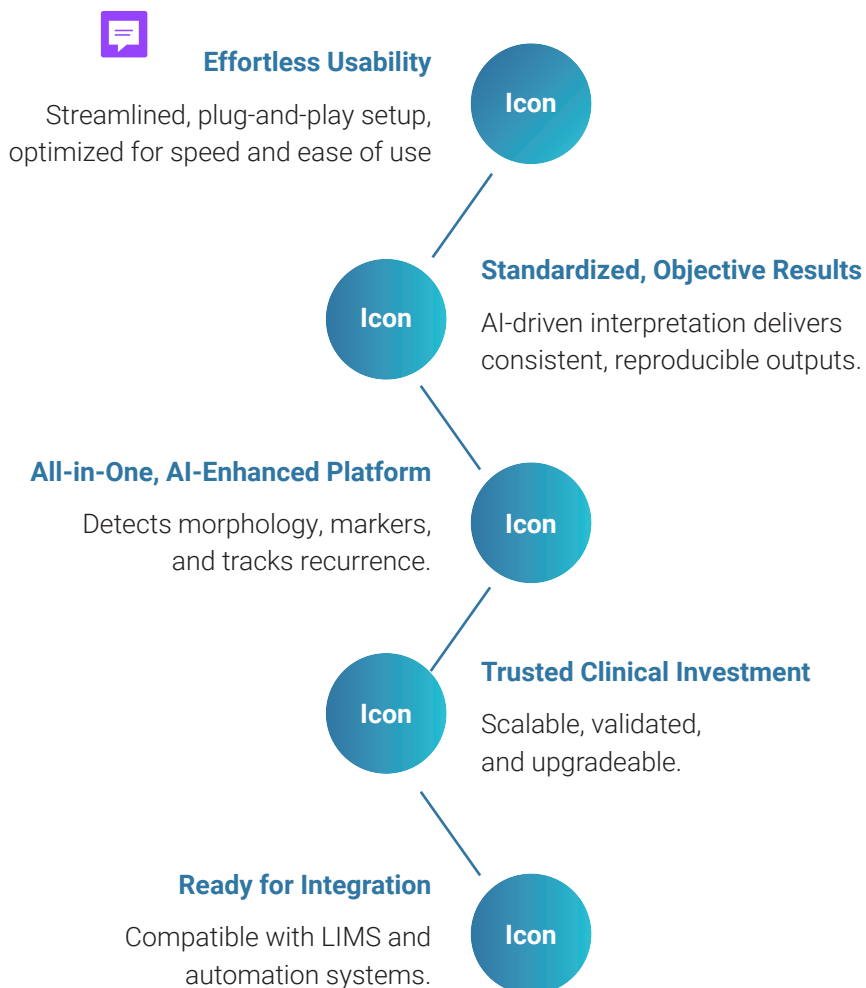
Effortless Usability

Streamlined, plug-and-play setup, optimized for speed and ease of use

Icon

Standardized, Objective Results

AI-driven interpretation delivers consistent, reproducible outputs.

Icon

All-in-One, AI-Enhanced Platform

Detects morphology, markers, and tracks recurrence.

Icon

Trusted Clinical Investment

Scalable, validated, and upgradeable.

Icon

Ready for Integration

Compatible with LIMS and automation systems.

Icon